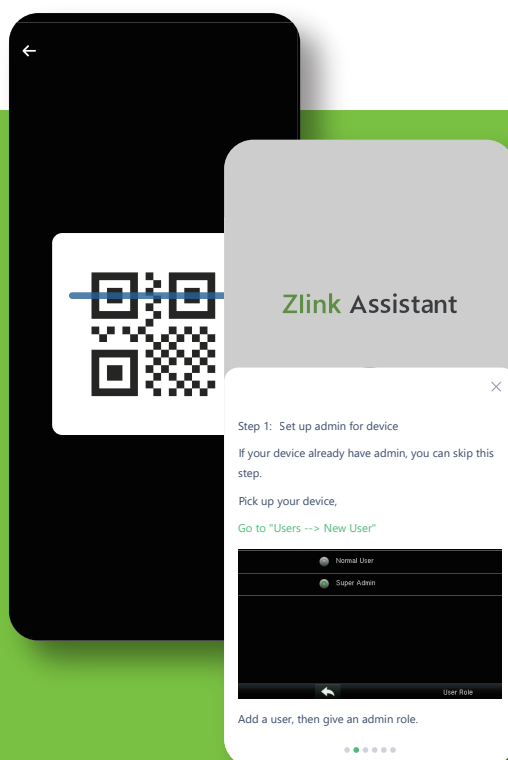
←

Zlink Assistant

×

Step 1: Set up admin for device

If your device already have admin, you can skip this step.

Pick up your device,

Go to "Users --> New User"

Normal User

Super Admin

User Role

Add a user, then give an admin role.